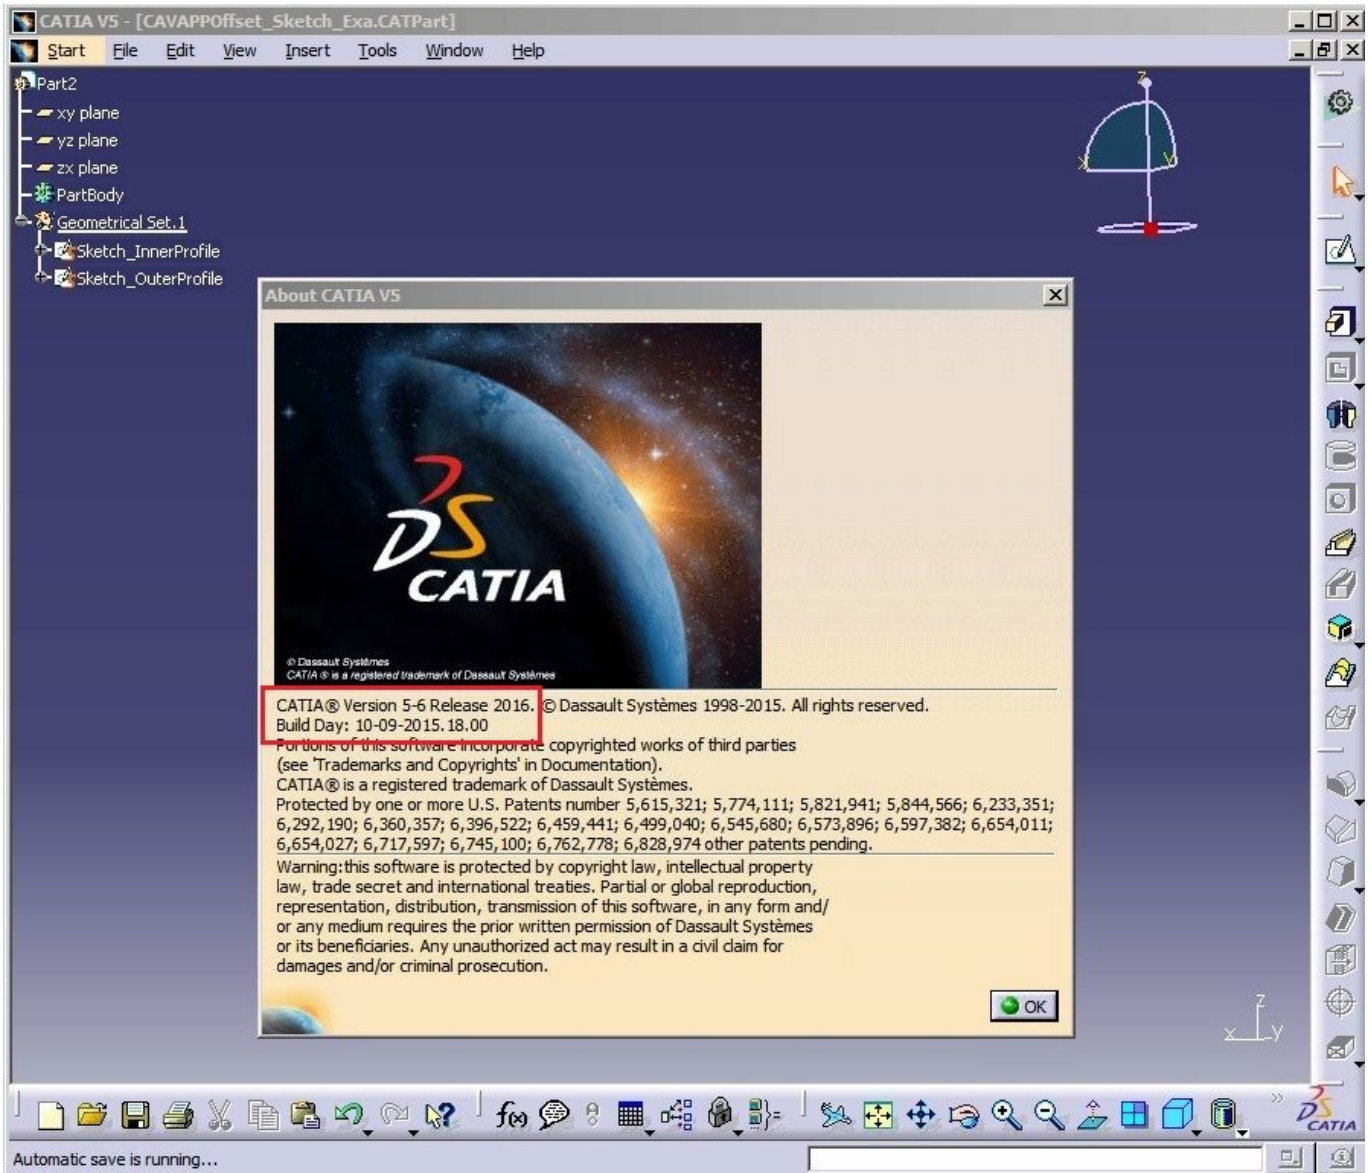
CATIA V5 - [CAVAPPOffset_Sketch_Exa.CATPart]

Start File Edit View Insert Tools Window Help

Part2
xy plane
yz plane
zx plane
PartBody
Geometrical Set.1
Sketch_InnerProfile
Sketch_OuterProfile

z
x
y

About CATIA V5

CATIA

© Dassault Systèmes
CATIA ® is a registered trademark of Dassault Systèmes

CATIA® Version 5-6 Release 2016. © Dassault Systèmes 1998-2015. All rights reserved.
Build Day: 10-09-2015.18.00
Portions of this software incorporate copyrighted works of third parties (see 'Trademarks and Copyrights' in Documentation).
CATIA® is a registered trademark of Dassault Systèmes.
Protected by one or more U.S. Patents number 5,615,321; 5,774,111; 5,821,941; 5,844,566; 6,233,351; 6,292,190; 6,360,357; 6,396,522; 6,459,441; 6,499,040; 6,545,680; 6,573,896; 6,597,382; 6,654,011; 6,654,027; 6,717,597; 6,745,100; 6,762,778; 6,828,974 other patents pending.

Warning:this software is protected by copyright law, intellectual property law, trade secret and international treaties. Partial or global reproduction, representation, distribution, transmission of this software, in any form and/ or any medium requires the prior written permission of Dassault Systèmes or its beneficiaries. Any unauthorized act may result in a civil claim for damages and/or criminal prosecution.

OK

z
x y

CATIA

Automatic save is running...